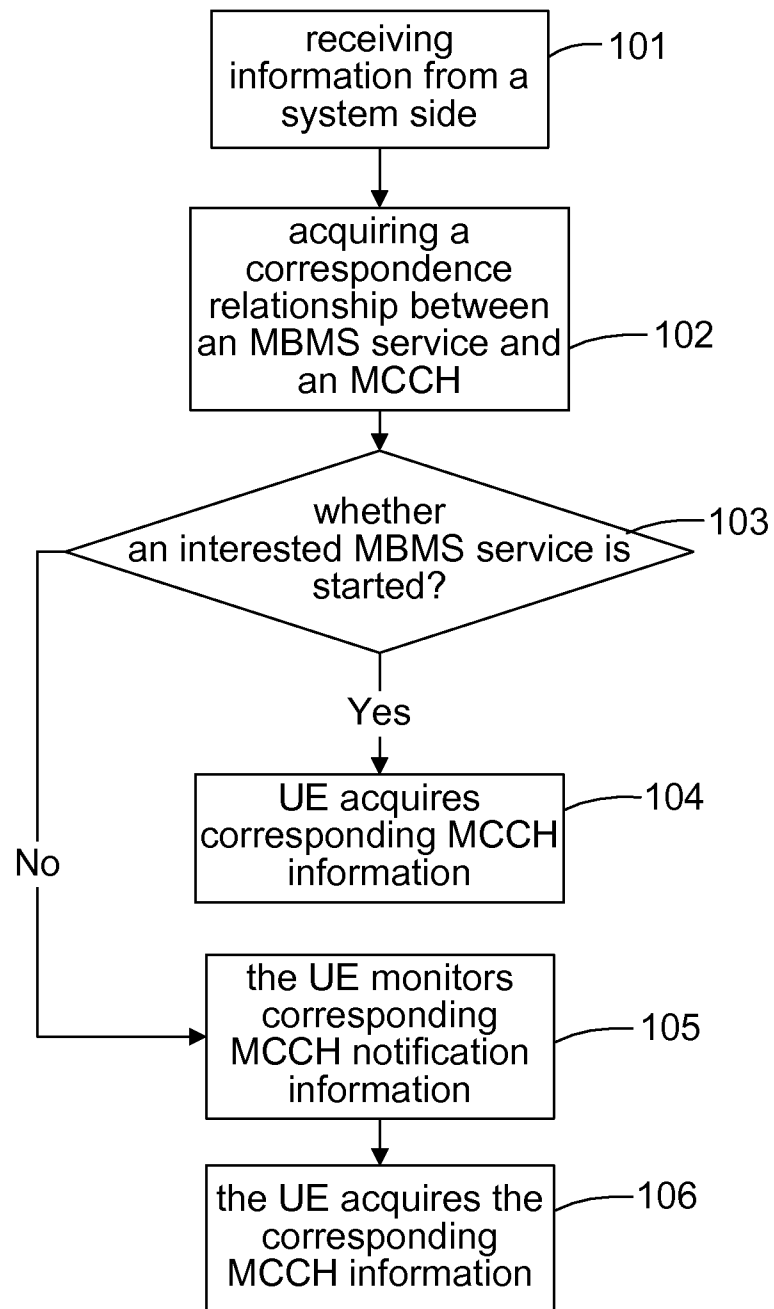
receiving information from a system side

101

acquiring a correspondence relationship between an MBMS service and an MCCH

102

whether an interested MBMS service is started?

103

Yes

UE acquires corresponding MCCH information

104

No

the UE monitors corresponding MCCH notification information

105

the UE acquires the corresponding MCCH information

106